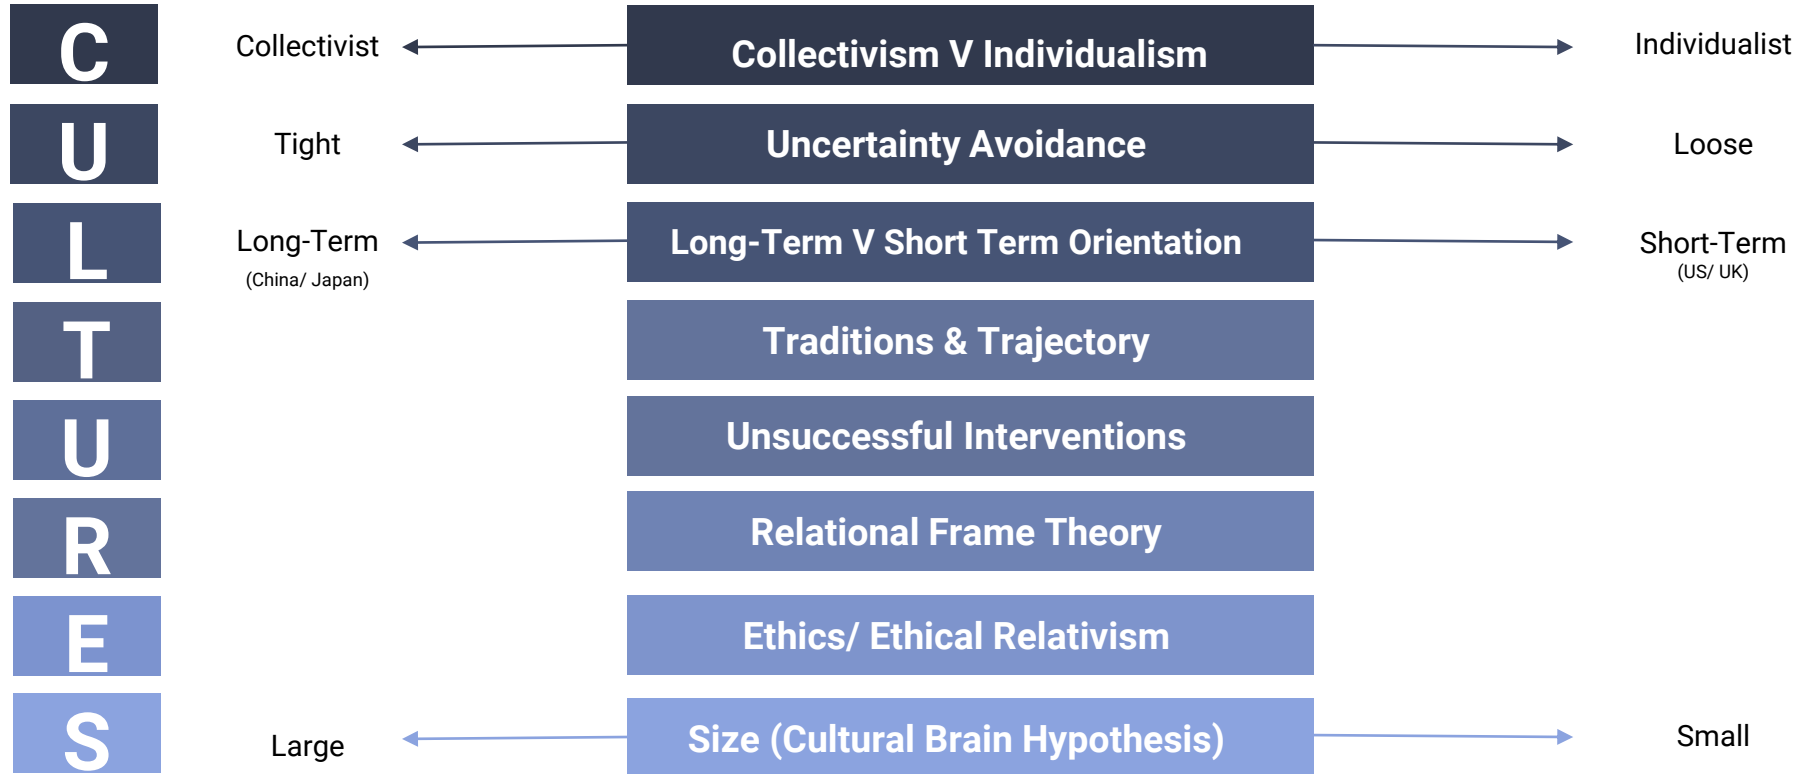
C
Collectivist
Collectivism V Individualism
Individualist

U
Tight
Uncertainty Avoidance
Loose

L
Long-Term
(China/ Japan)
Long-Term V Short Term Orientation
Short-Term
(US/ UK)

T
Traditions & Trajectory

U
Unsuccessful Interventions

R
Relational Frame Theory

E
Ethics/ Ethical Relativism

S
Large
Size (Cultural Brain Hypothesis)
Small